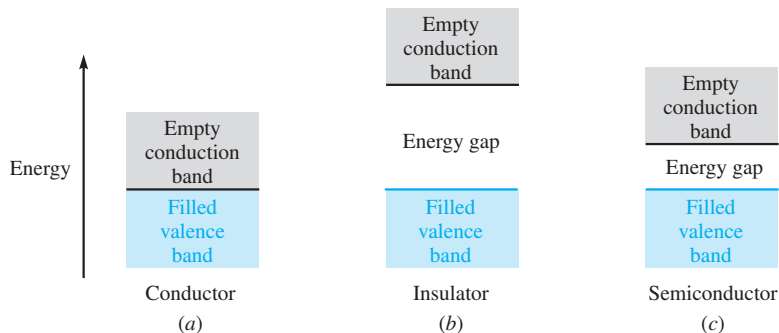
Energy

Empty conduction band

Filled valence band

Conductor
(a)

Empty conduction band

Energy gap

Filled valence band

Insulator
(b)

Empty conduction band

Energy gap

Filled valence band

Semiconductor
(c)